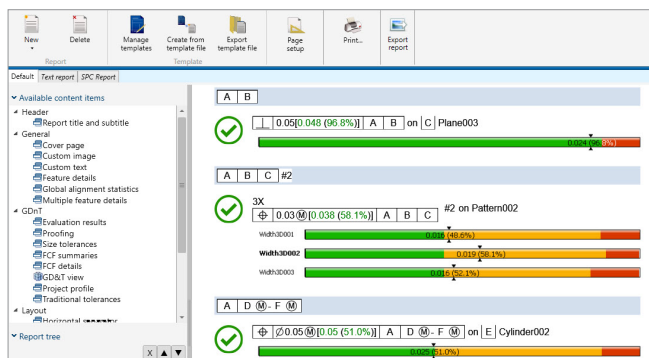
New | Delete | Manage templates | Create from template file | Export template file | Page setup | Print... | Export report

Report | Template

Default | Text report | SPC Report

Available content items
Header
Report title and subtitle
General
Cover page
Custom image
Custom text
Feature details
Global alignment statistics
Multiple feature details
GDnT
Evaluation results
Proofing
Size tolerances
FCF summaries
FCF details
GD&T view
Project profile
Traditional tolerances
Layout
Horizontal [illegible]

Report tree

A | B

⊥ | 0.05[0.048 (96.8%)] | A | B | on | C | Plane003

0.024 (96.8%)

A | B | C | #2

3X
⊕ | 0.03Ⓜ[0.038 (58.1%)] | A | B | C | #2 on Pattern002

Width3D001 0.016 (48.6%)
Width3D002 0.019 (58.1%)
Width3D003 0.016 (52.1%)

A | D Ⓜ- F Ⓜ

⊕ | ∅0.05Ⓜ[0.05 (51.0%)] | A | D Ⓜ- F Ⓜ | on | E | Cylinder002

0.025 (51.0%)